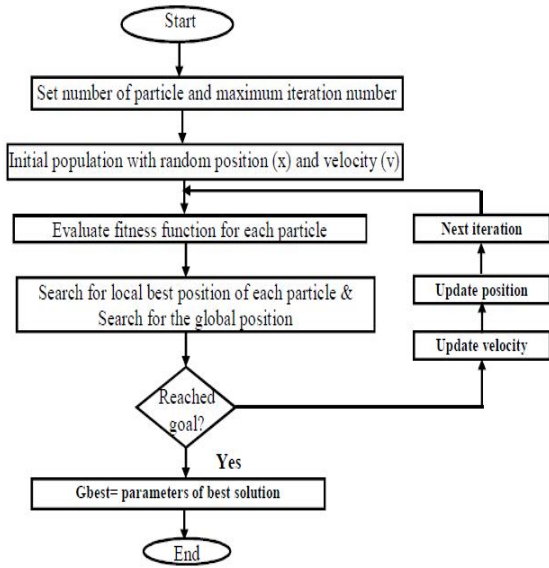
Start

Set number of particle and maximum iteration number

Initial population with random position (x) and velocity (v)

Evaluate fitness function for each particle

Search for local best position of each particle & Search for the global position

Reached goal?

Yes

Gbest= parameters of best solution

End

Next iteration

Update position

Update velocity